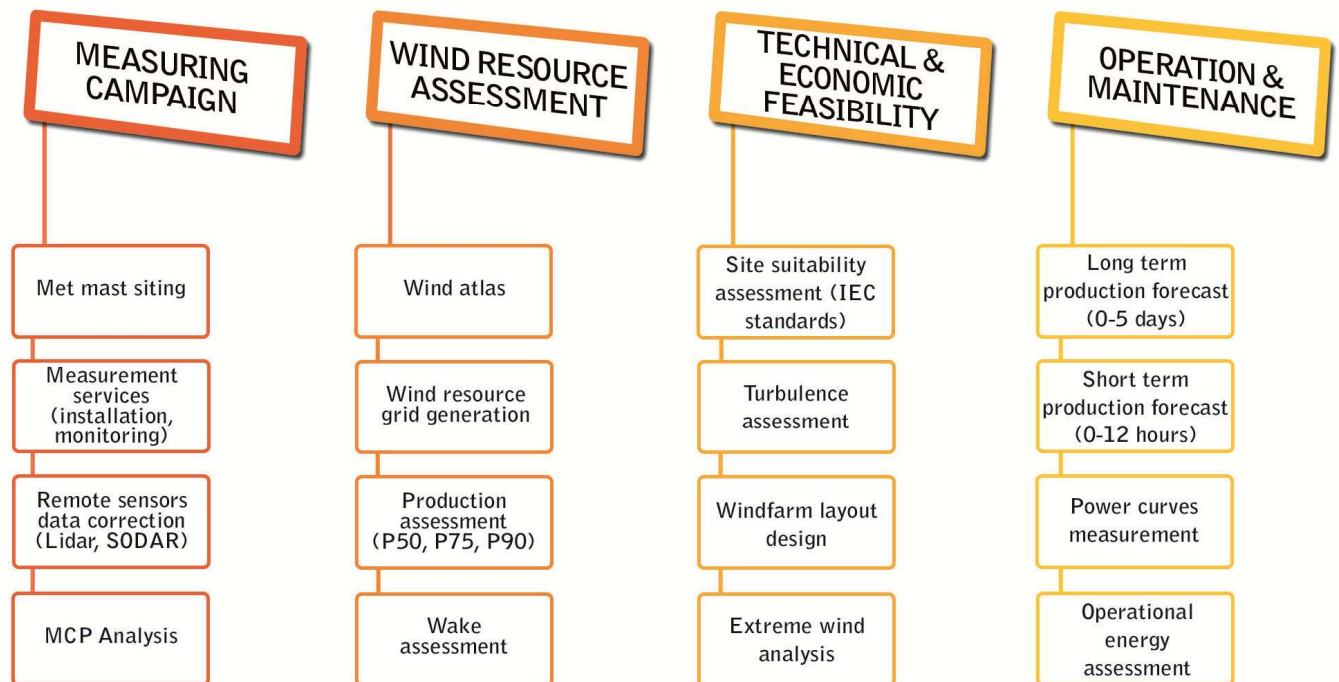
MEASURING CAMPAIGN

Met mast siting

Measurement services (installation, monitoring)

Remote sensors data correction (Lidar, SODAR)

MCP Analysis

WIND RESOURCE ASSESSMENT

Wind atlas

Wind resource grid generation

Production assessment (P50, P75, P90)

Wake assessment

TECHNICAL & ECONOMIC FEASIBILITY

Site suitability assessment (IEC standards)

Turbulence assessment

Windfarm layout design

Extreme wind analysis

OPERATION & MAINTENANCE

Long term production forecast (0-5 days)

Short term production forecast (0-12 hours)

Power curves measurement

Operational energy assessment